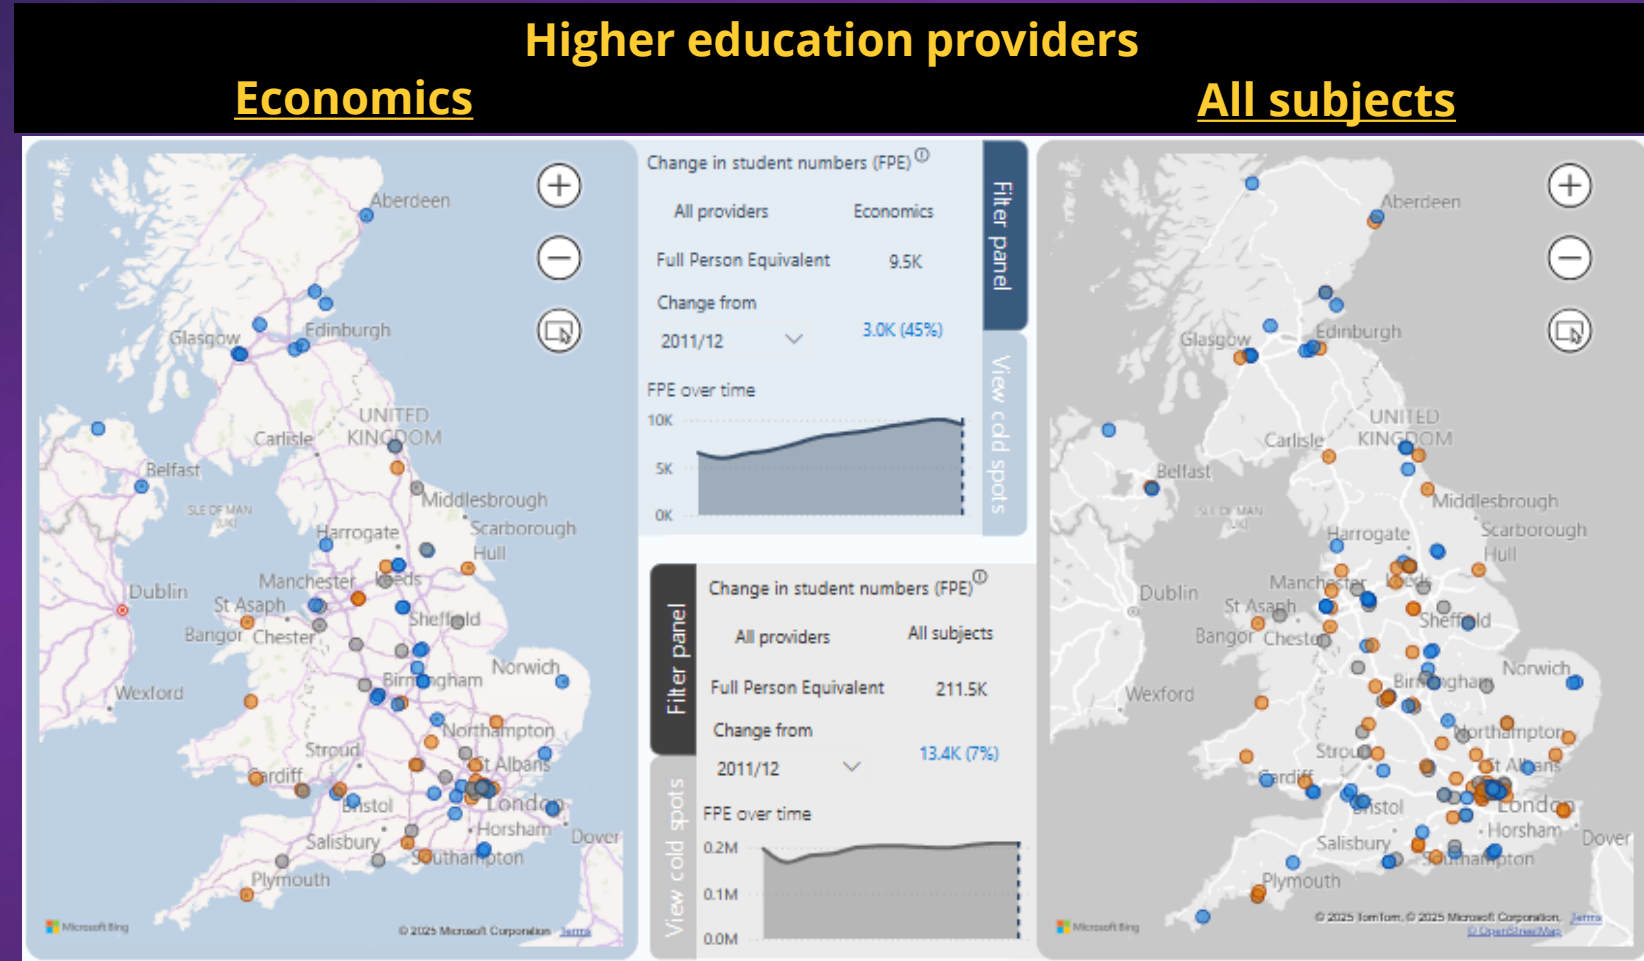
Higher education providers

Economics

All subjects

Aberdeen
Glasgow
Edinburgh
UNITED KINGDOM
Carlisle
Belfast
ISLE OF MAN (UK)
Middlesbrough
Scarborough
Hull
Harrogate
Dublin
Manchester
Leeds
St Asaph
Sheffield
Bangor
Chester
Norwich
Birmingham
Wexford
Northampton
Stroud
St Albans
Cardiff
Bristol
London
Horsham
Dover
Salisbury
Southampton
Plymouth
Microsoft Bing
© 2025 Microsoft Corporation Terms

Change in student numbers (FPE)

| All providers | Economics |
|---|---|
| Full Person Equivalent | 9.5K |
| Change from | |
| 2011/12 | 3.0K (45%) |

FPE over time
10K
5K
0K

Filter panel
View cold spots

Change in student numbers (FPE)

| All providers | All subjects |
|---|---|
| Full Person Equivalent | 211.5K |
| Change from | |
| 2011/12 | 13.4K (7%) |

FPE over time
0.2M
0.1M
0.0M

Filter panel
View cold spots

Aberdeen
Glasgow
Edinburgh
UNITED KINGDOM
Carlisle
Belfast
ISLE OF MAN (UK)
Middlesbrough
Scarborough
Hull
Harrogate
Dublin
Manchester
Leeds
St Asaph
Sheffield
Bangor
Chester
Norwich
Birmingham
Wexford
Northampton
Stroud
St Albans
Cardiff
Bristol
London
Horsham
Dover
Salisbury
Southampton
Plymouth
Microsoft Bing
© 2025 TomTom, © 2025 Microsoft Corporation, Terms
© OpenStreetMap